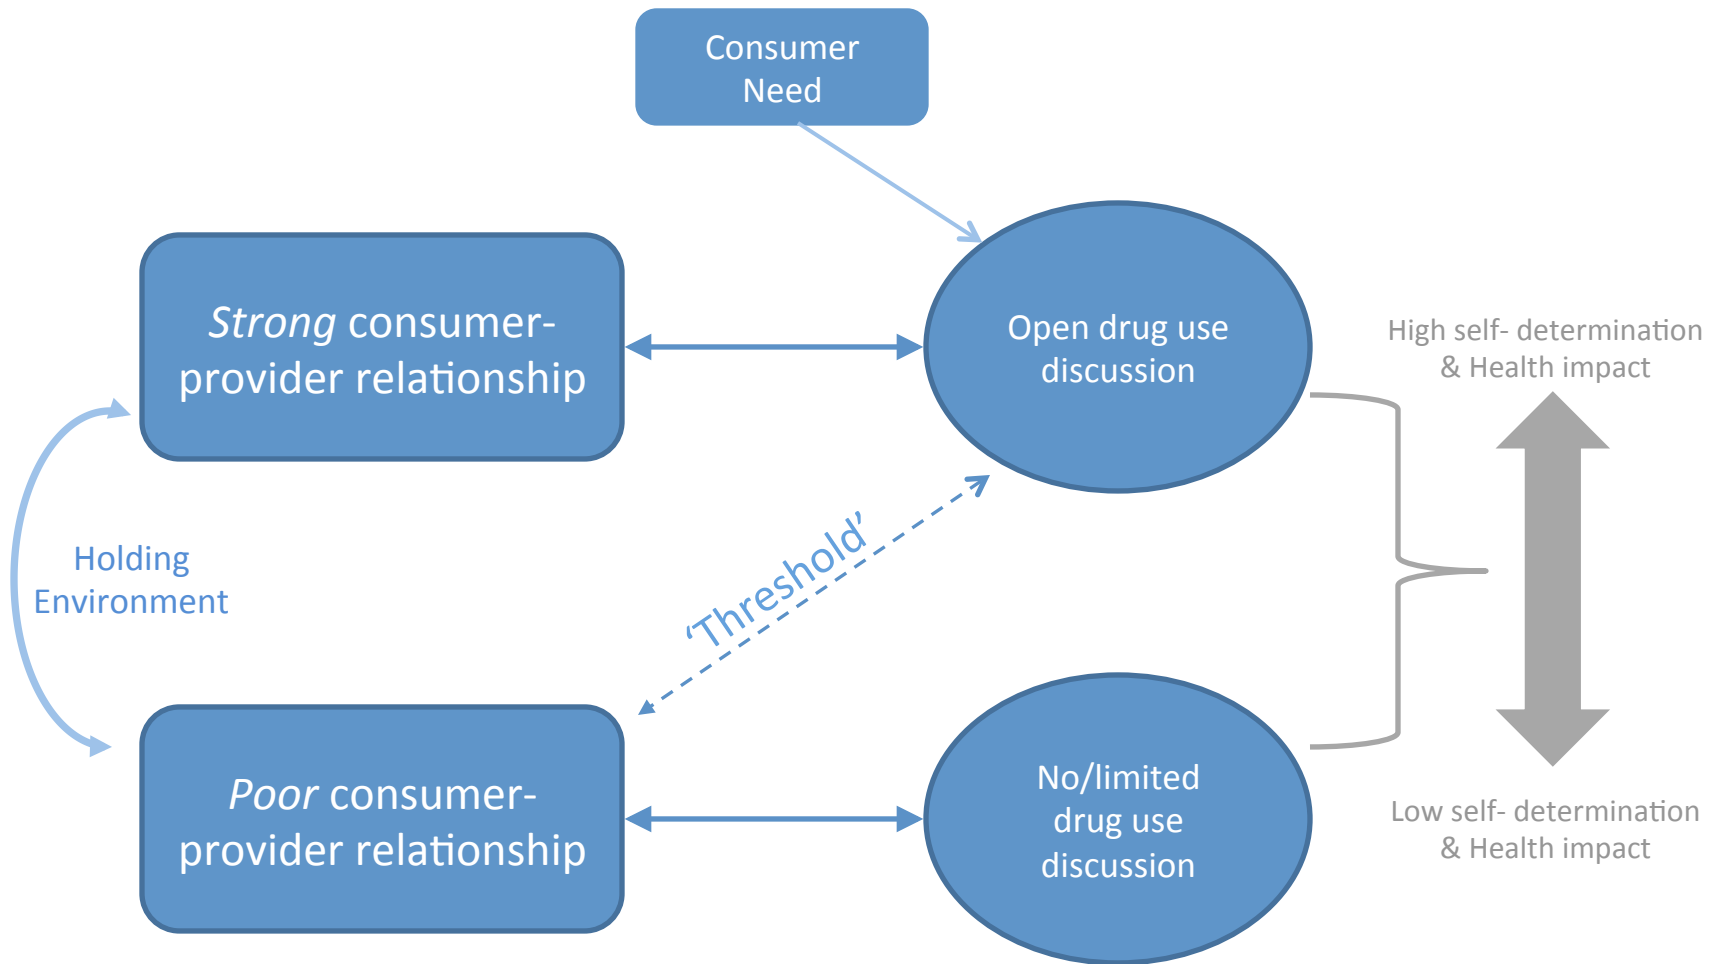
Consumer Need

*Strong* consumer-provider relationship

Open drug use discussion

High self- determination & Health impact

Holding Environment

'Threshold'

*Poor* consumer-provider relationship

No/limited drug use discussion

Low self- determination & Health impact